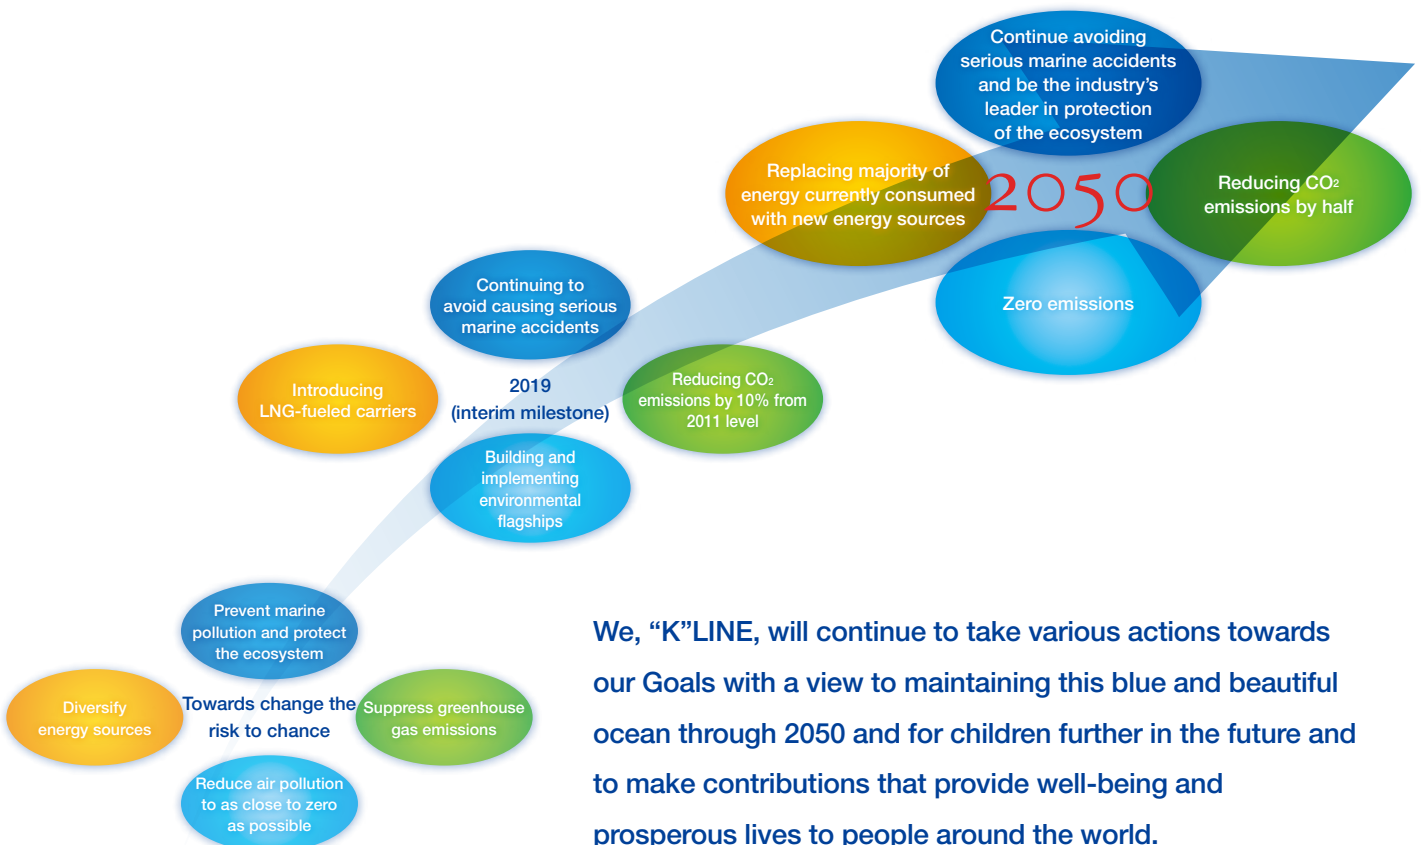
Continue avoiding serious marine accidents and be the industry's leader in protection of the ecosystem

Replacing majority of energy currently consumed with new energy sources

2050

Reducing $CO_2$ emissions by half

Zero emissions

Continuing to avoid causing serious marine accidents

Introducing LNG-fueled carriers

2019 (interim milestone)

Reducing $CO_2$ emissions by 10% from 2011 level

Building and implementing environmental flagships

Prevent marine pollution and protect the ecosystem

Diversify energy sources

Towards change the risk to chance

Suppress greenhouse gas emissions

Reduce air pollution to as close to zero as possible

We, "K"LINE, will continue to take various actions towards our Goals with a view to maintaining this blue and beautiful ocean through 2050 and for children further in the future and to make contributions that provide well-being and prosperous lives to people around the world.